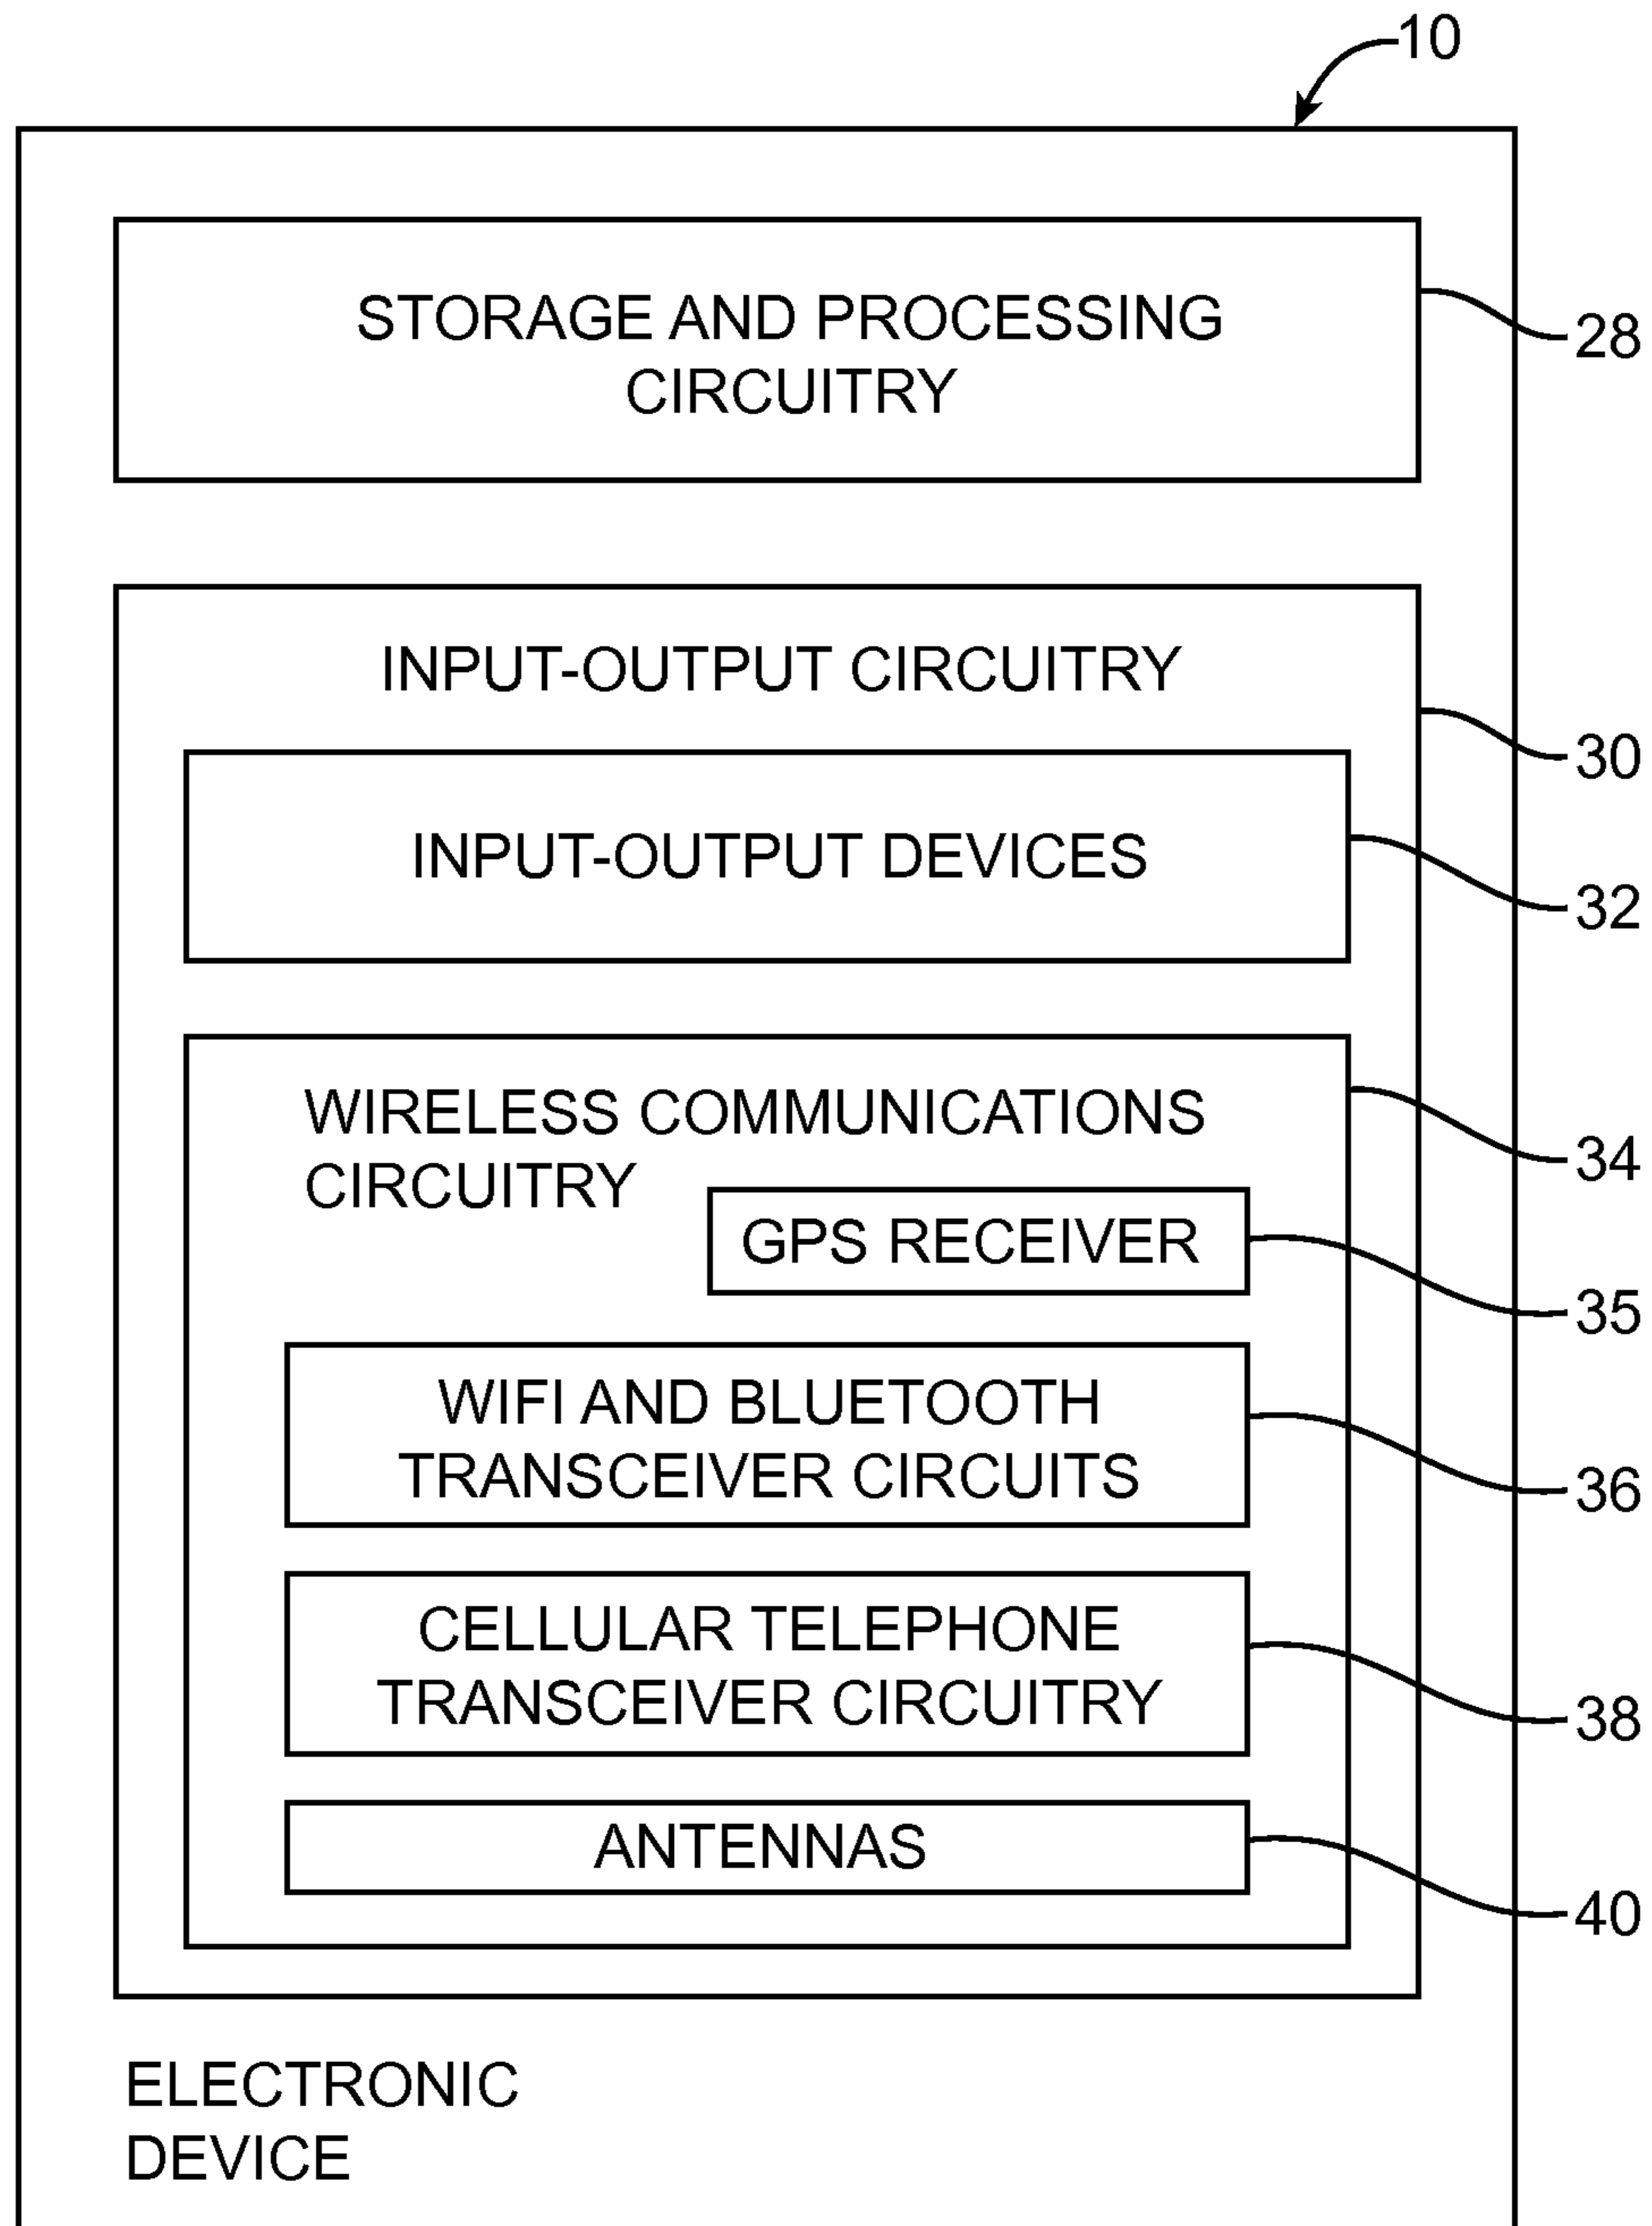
10

STORAGE AND PROCESSING CIRCUITRY

28

INPUT-OUTPUT CIRCUITRY

30

INPUT-OUTPUT DEVICES

32

WIRELESS COMMUNICATIONS CIRCUITRY

34

GPS RECEIVER

35

WIFI AND BLUETOOTH TRANSCEIVER CIRCUITS

36

CELLULAR TELEPHONE TRANSCEIVER CIRCUITRY

38

ANTENNAS

40

ELECTRONIC DEVICE